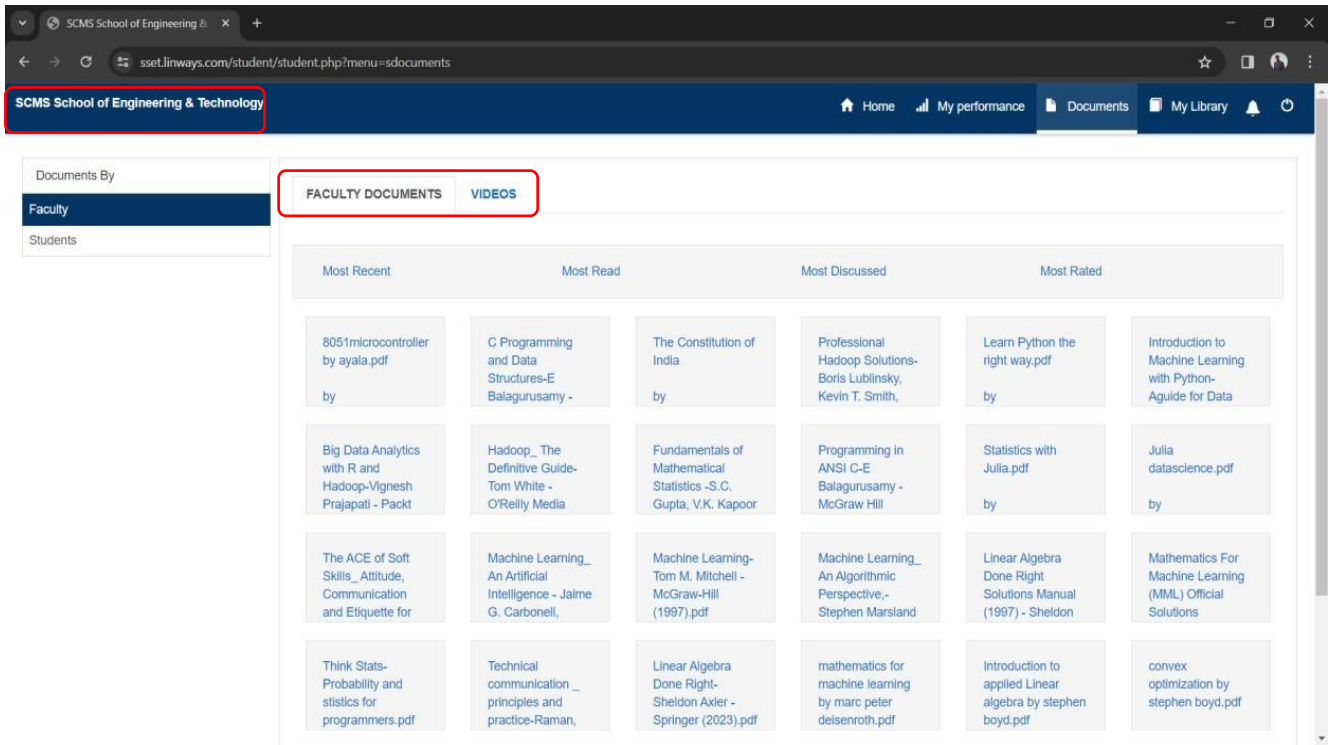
SCMS School of Engineering & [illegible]

sset.linways.com/student/student.php?menu=sdocuments

SCMS School of Engineering & Technology

Home My performance Documents My Library

Documents By

Faculty

Students

FACULTY DOCUMENTS VIDEOS

Most Recent Most Read Most Discussed Most Rated

8051microcontroller by ayala.pdf by

C Programming and Data Structures-E Balagurusamy -

The Constitution of India by

Professional Hadoop Solutions-Boris Lublinsky, Kevin T. Smith,

Learn Python the right way.pdf by

Introduction to Machine Learning with Python-Aguide for Data

Big Data Analytics with R and Hadoop-Vignesh Prajapati - Packt

Hadoop_ The Definitive Guide-Tom White - O'Reilly Media

Fundamentals of Mathematical Statistics -S.C. Gupta, V.K. Kapoor

Programming in ANSI C-E Balagurusamy - McGraw Hill

Statistics with Julia.pdf by

Julia datascience.pdf by

The ACE of Soft Skills_ Attitude, Communication and Etiquette for

Machine Learning_ An Artificial Intelligence - Jaime G. Carbonell,

Machine Learning-Tom M. Mitchell - McGraw-Hill (1997).pdf

Machine Learning_ An Algorithmic Perspective,-Stephen Marsland

Linear Algebra Done Right Solutions Manual (1997) - Sheldon

Mathematics For Machine Learning (MML) Official Solutions

Think Stats-Probability and stistics for programmers.pdf

Technical communication _ principles and practice-Raman,

Linear Algebra Done Right-Sheldon Axler - Springer (2023).pdf

mathematics for machine learning by marc peter deisenroth.pdf

Introduction to applied Linear algebra by stephen boyd.pdf

convex optimization by stephen boyd.pdf